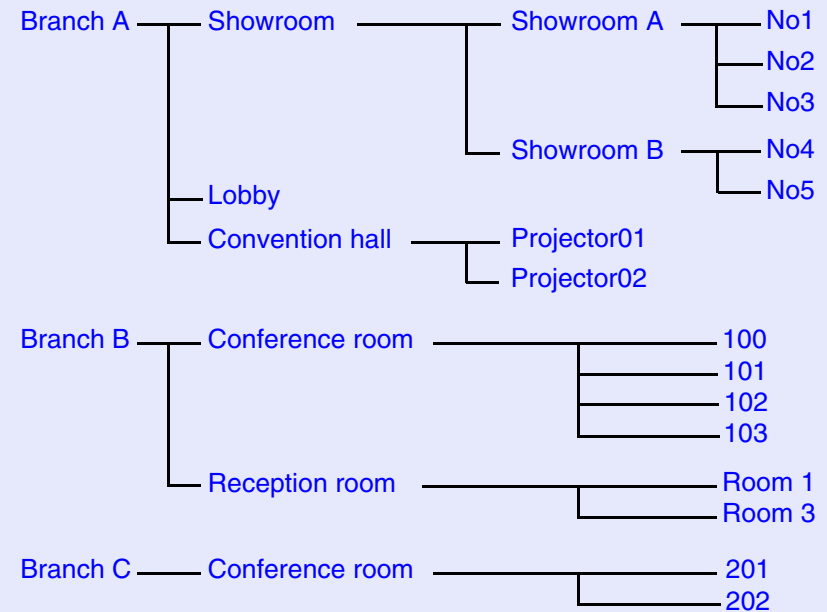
Branch A Showroom Showroom A No1
No2
No3
Showroom B No4
No5
Lobby
Convention hall Projector01
Projector02

Branch B Conference room 100
101
102
103
Reception room Room 1
Room 3

Branch C Conference room 201
202